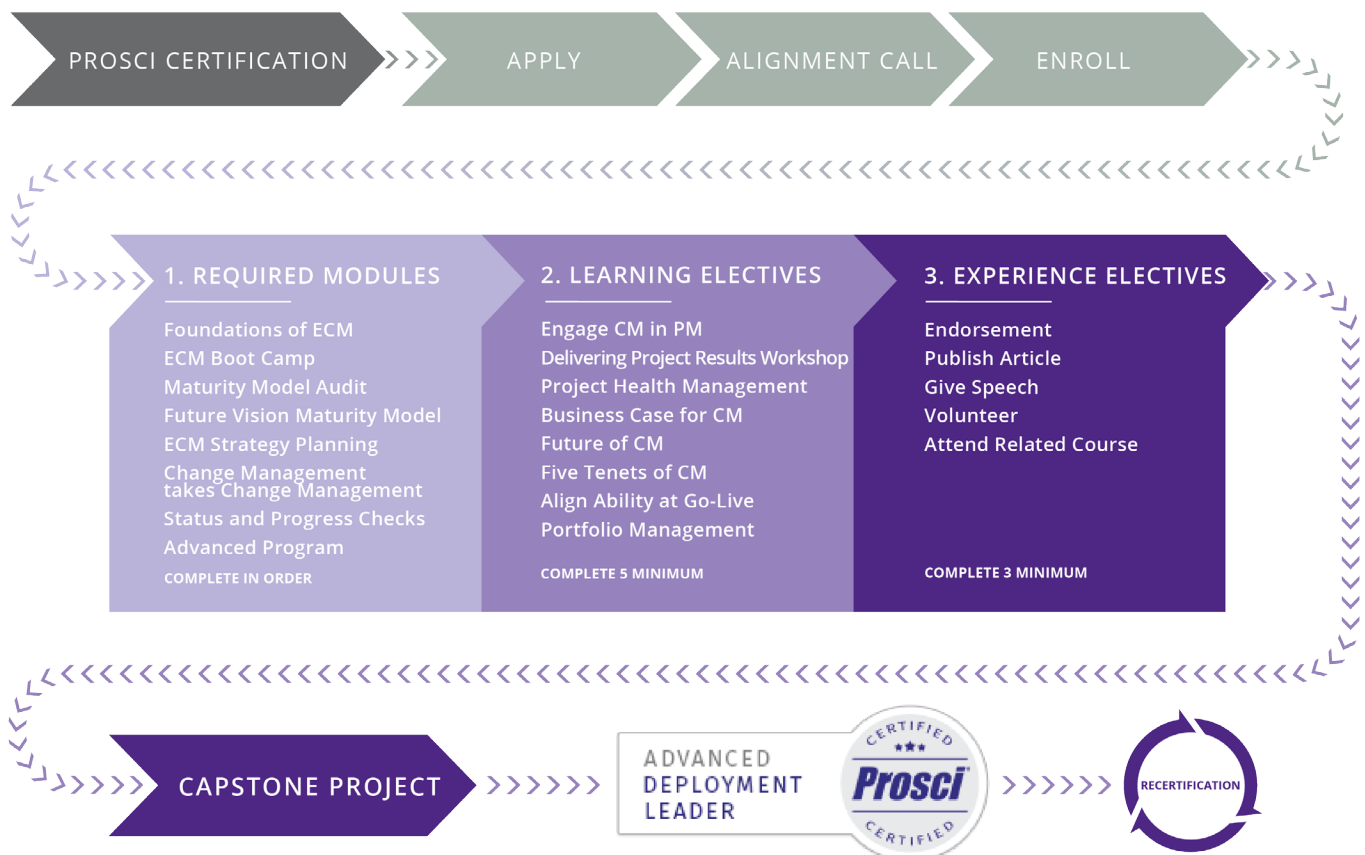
PROSCI CERTIFICATION

APPLY

ALIGNMENT CALL

ENROLL

1. REQUIRED MODULES

Foundations of ECM
ECM Boot Camp
Maturity Model Audit
Future Vision Maturity Model
ECM Strategy Planning
Change Management takes Change Management
Status and Progress Checks
Advanced Program

COMPLETE IN ORDER

2. LEARNING ELECTIVES

Engage CM in PM
Delivering Project Results Workshop
Project Health Management
Business Case for CM
Future of CM
Five Tenets of CM
Align Ability at Go-Live
Portfolio Management

COMPLETE 5 MINIMUM

3. EXPERIENCE ELECTIVES

Endorsement
Publish Article
Give Speech
Volunteer
Attend Related Course

COMPLETE 3 MINIMUM

CAPSTONE PROJECT

ADVANCED DEPLOYMENT LEADER

CERTIFIED
Prosci
CERTIFIED

RECERTIFICATION